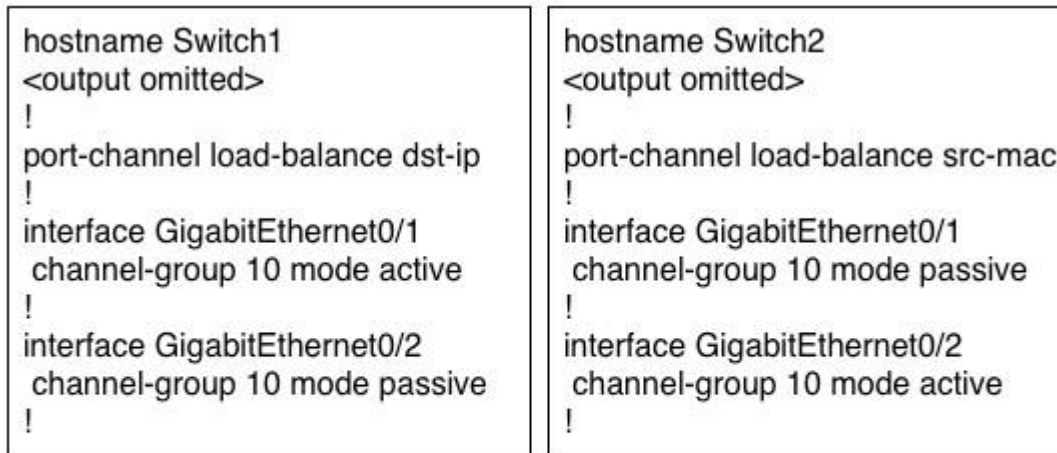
hostname Switch1
<output omitted>
!
port-channel load-balance dst-ip
!
interface GigabitEthernet0/1
 channel-group 10 mode active
!
interface GigabitEthernet0/2
 channel-group 10 mode passive
!

hostname Switch2
<output omitted>
!
port-channel load-balance src-mac
!
interface GigabitEthernet0/1
 channel-group 10 mode passive
!
interface GigabitEthernet0/2
 channel-group 10 mode active
!